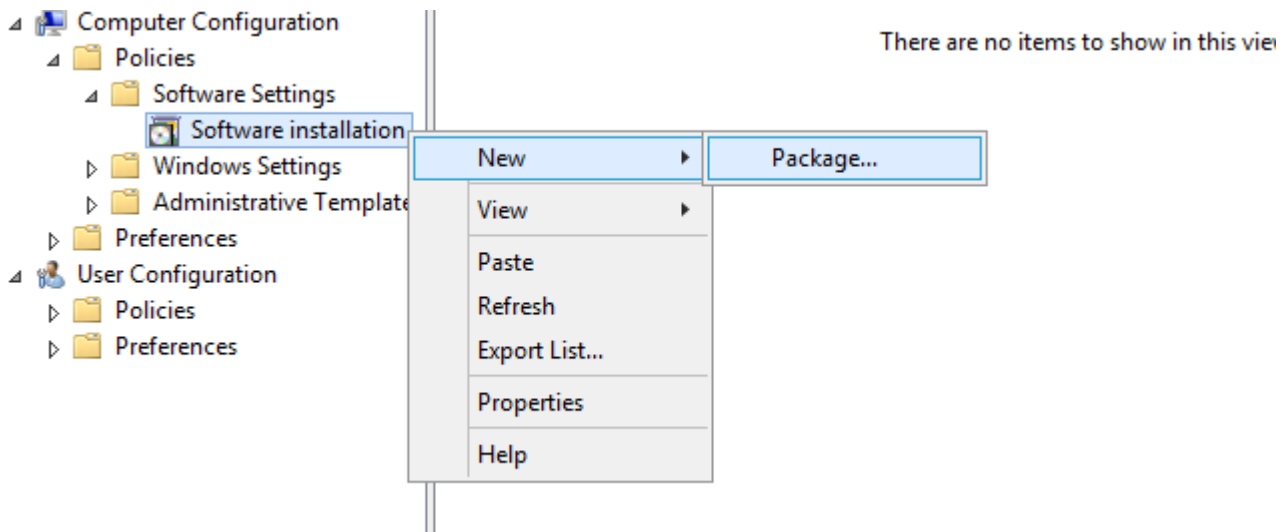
Computer Configuration
Policies
Software Settings
Software installation
Windows Settings
Administrative Templat
Preferences
User Configuration
Policies
Preferences

New
View
Paste
Refresh
Export List...
Properties
Help

Package...

There are no items to show in this vie